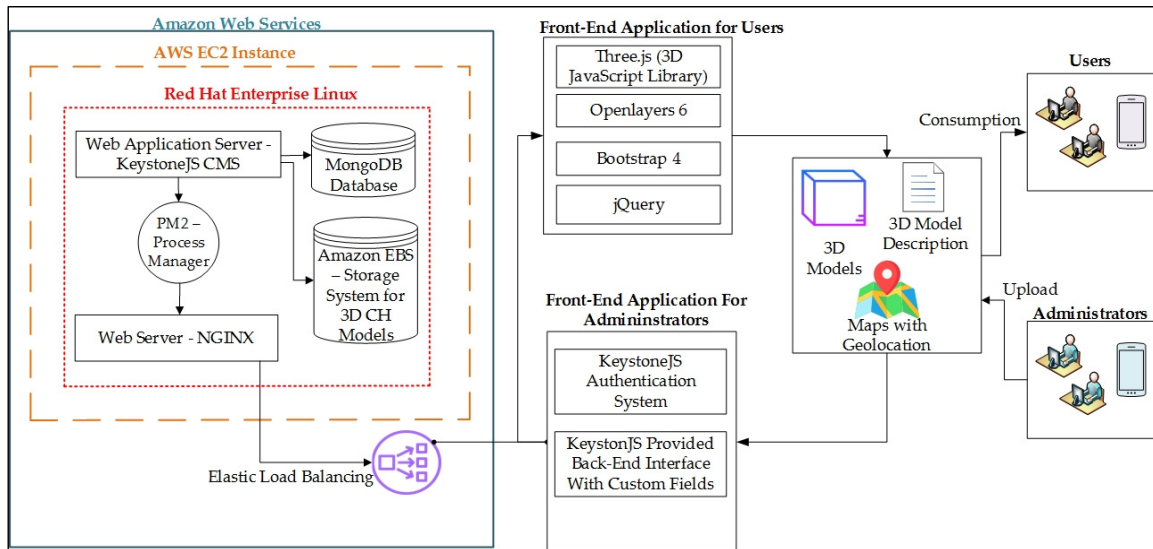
Amazon Web Services

AWS EC2 Instance

Red Hat Enterprise Linux

Web Application Server - KeystoneJS CMS

MongoDB Database

PM2 – Process Manager

Amazon EBS – Storage System for 3D CH Models

Web Server - NGINX

Elastic Load Balancing

Front-End Application for Users

Three.js (3D JavaScript Library)

Openlayers 6

Bootstrap 4

jQuery

Front-End Application For Admininstrators

KeystoneJS Authentication System

KeystonJS Provided Back-End Interface With Custom Fields

3D Models

3D Model Description

Maps with Geolocation

Consumption

Users

Upload

Administrators